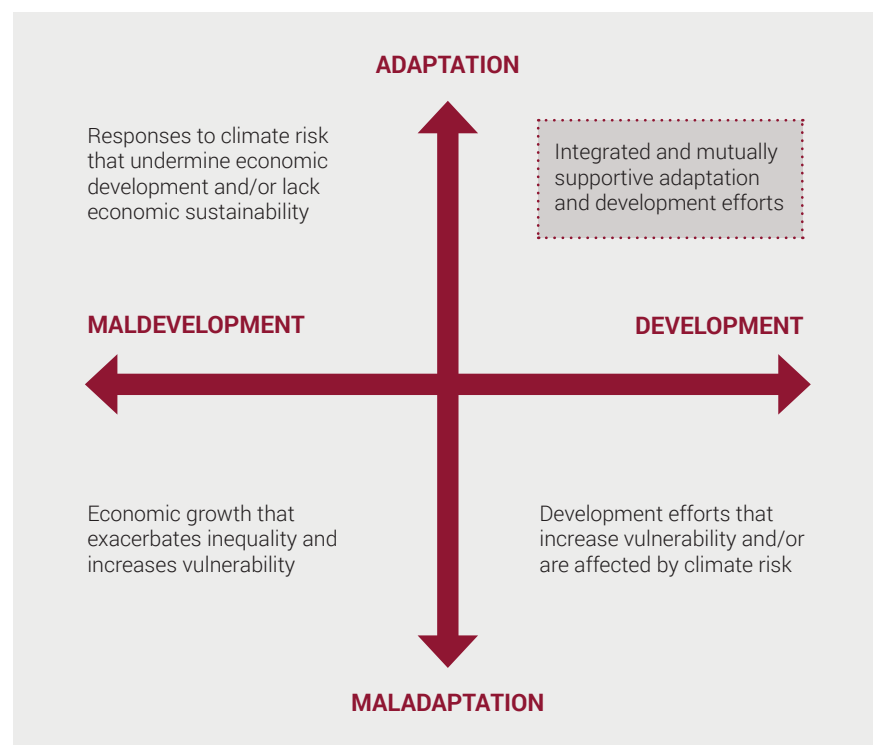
ADAPTATION

Responses to climate risk that undermine economic development and/or lack economic sustainability

Integrated and mutually supportive adaptation and development efforts

MALDEVELOPMENT

DEVELOPMENT

Economic growth that exacerbates inequality and increases vulnerability

Development efforts that increase vulnerability and/or are affected by climate risk

MALADAPTATION